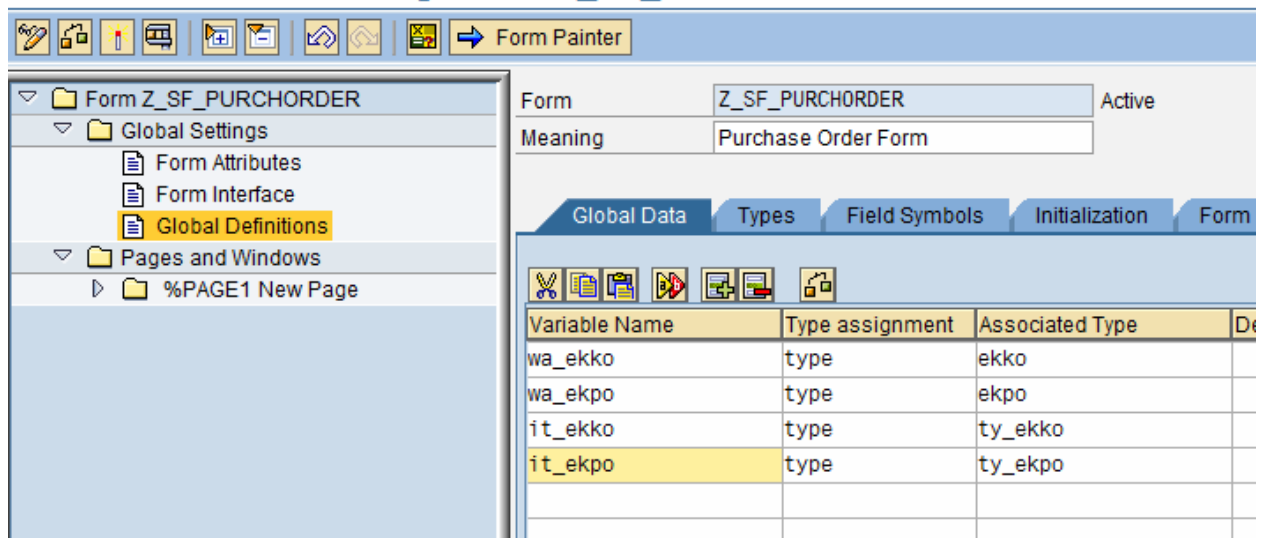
Form Painter

Form Z_SF_PURCHORDER
Global Settings
Form Attributes
Form Interface
Global Definitions
Pages and Windows
%PAGE1 New Page

Form Z_SF_PURCHORDER Active
Meaning Purchase Order Form

Global Data | Types | Field Symbols | Initialization | Form

| Variable Name | Type assignment | Associated Type | De |
|---|---|---|---|
| wa_ekko | type | ekko | |
| wa_ekpo | type | ekpo | |
| it_ekko | type | ty_ekko | |
| it_ekpo | type | ty_ekpo | |
| | | | |
| | | | |